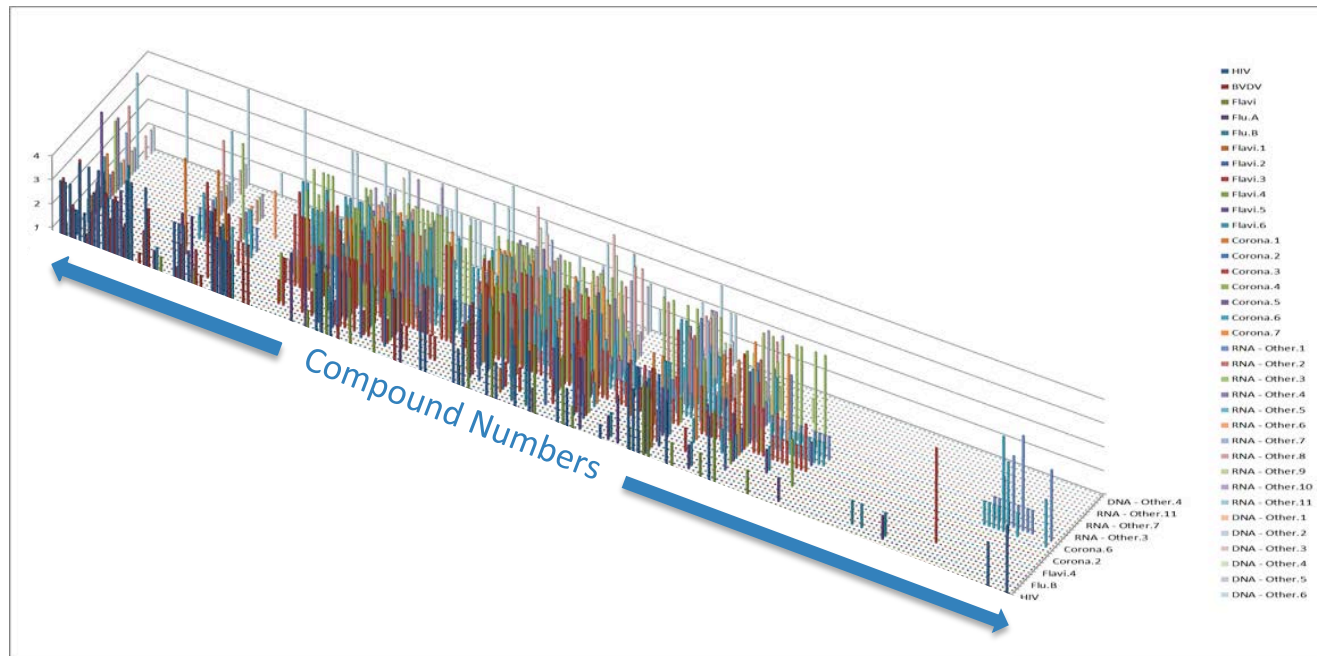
4
3
2
1

Compound Numbers

DNA - Other.4
RNA - Other.11
RNA - Other.7
RNA - Other.3
Corona.6
Corona.2
Flavi.4
Flu.B
HIV

HIV
BVDV
Flavi
Flu.A
Flu.B
Flavi.1
Flavi.2
Flavi.3
Flavi.4
Flavi.5
Flavi.6
Corona.1
Corona.2
Corona.3
Corona.4
Corona.5
Corona.6
Corona.7
RNA - Other.1
RNA - Other.2
RNA - Other.3
RNA - Other.4
RNA - Other.5
RNA - Other.6
RNA - Other.7
RNA - Other.8
RNA - Other.9
RNA - Other.10
RNA - Other.11
DNA - Other.1
DNA - Other.2
DNA - Other.3
DNA - Other.4
DNA - Other.5
DNA - Other.6